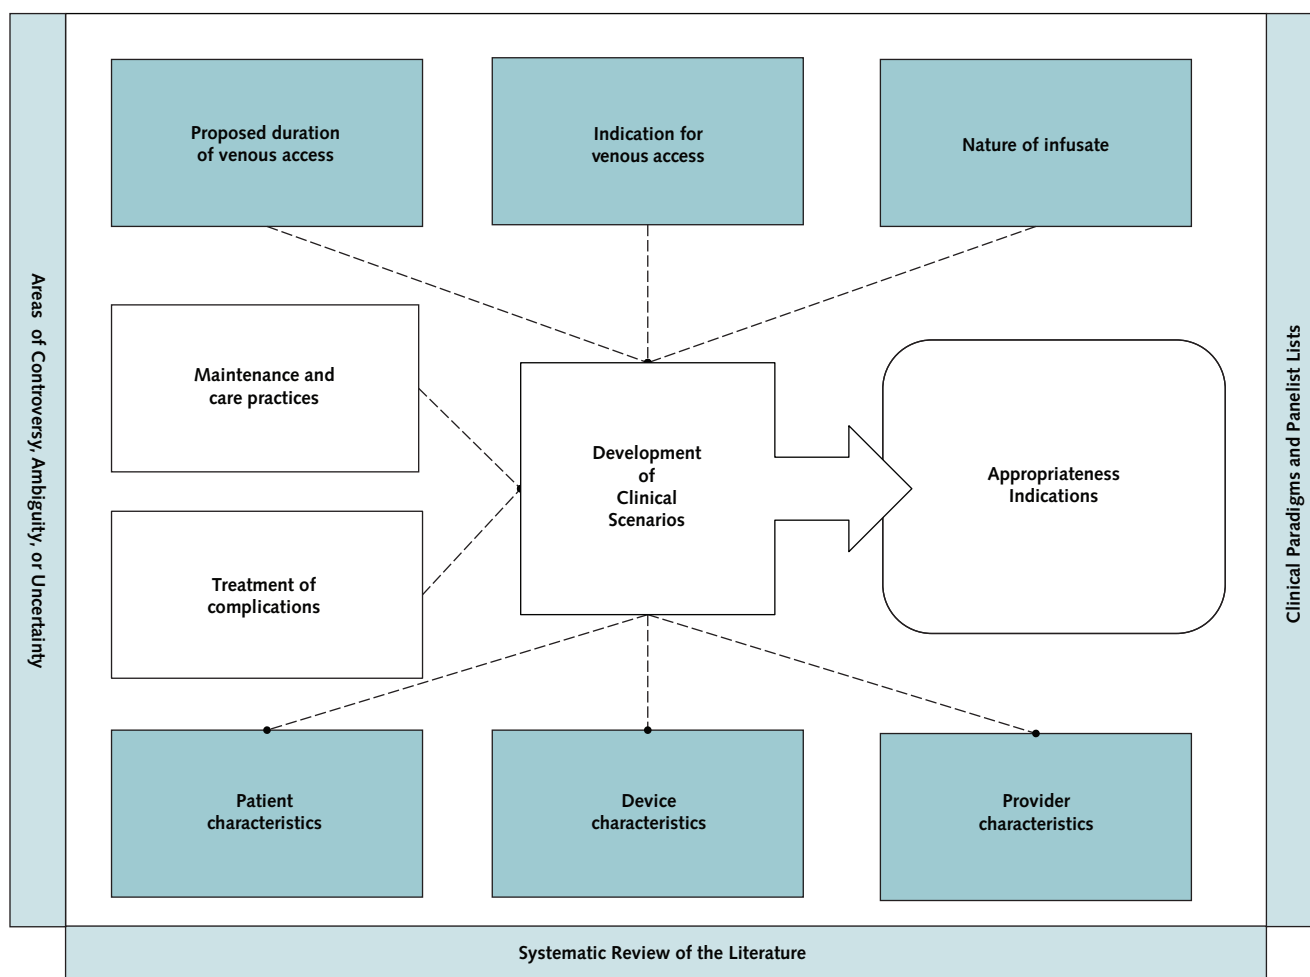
Areas of Controversy, Ambiguity, or Uncertainty

Proposed duration of venous access

Indication for venous access

Nature of infusate

Maintenance and care practices

Treatment of complications

Development of Clinical Scenarios

Appropriateness Indications

Patient characteristics

Device characteristics

Provider characteristics

Clinical Paradigms and Panelist Lists

Systematic Review of the Literature